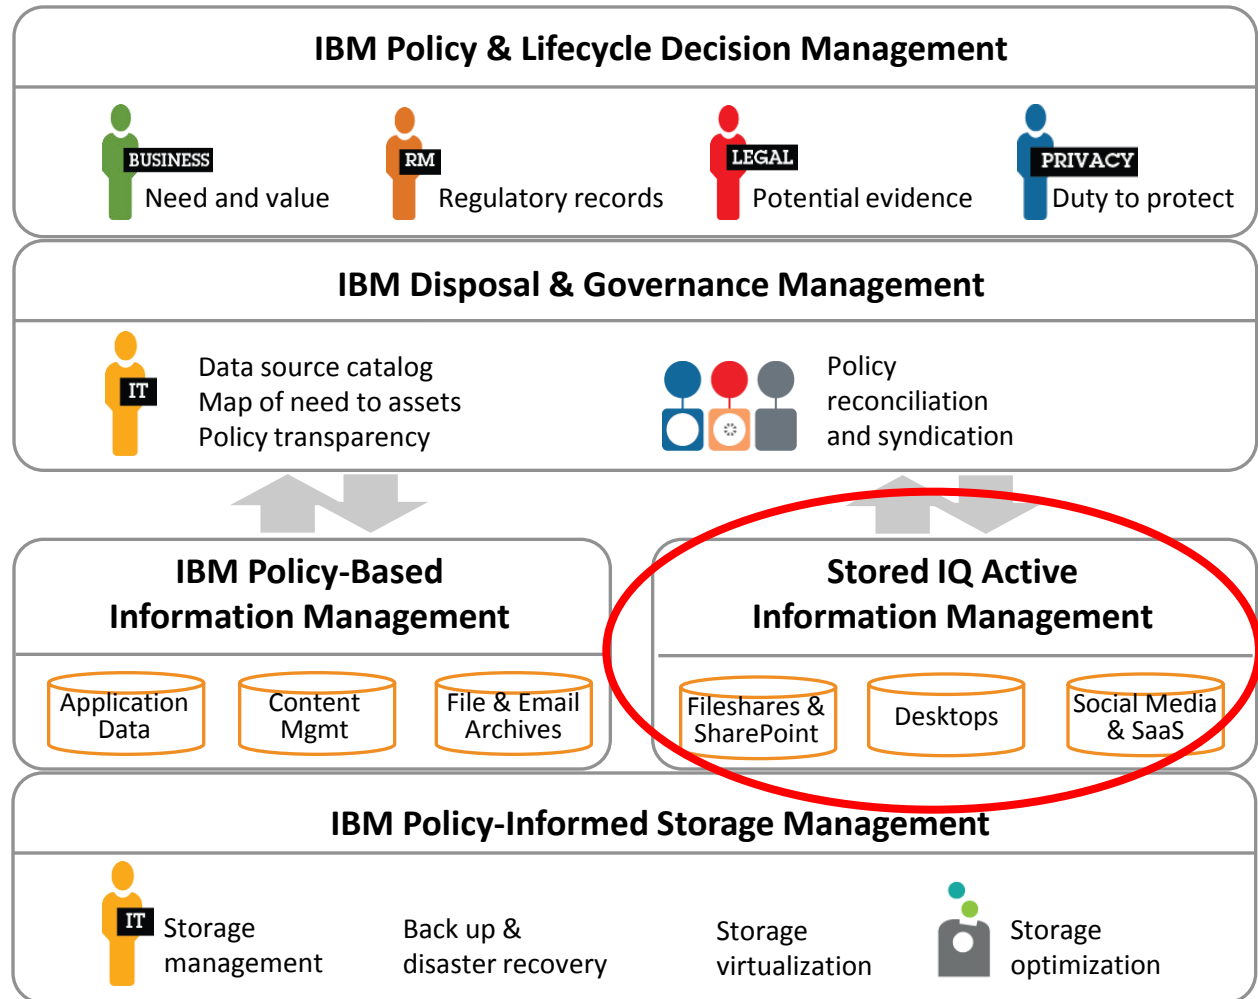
IBM Policy & Lifecycle Decision Management

BUSINESS
Need and value

RM
Regulatory records

LEGAL
Potential evidence

PRIVACY
Duty to protect

IBM Disposal & Governance Management

IT
Data source catalog
Map of need to assets
Policy transparency

Policy reconciliation and syndication

IBM Policy-Based Information Management

Application Data

Content Mgmt

File & Email Archives

Stored IQ Active Information Management

Fileshares & SharePoint

Desktops

Social Media & SaaS

IBM Policy-Informed Storage Management

IT
Storage management

Back up & disaster recovery

Storage virtualization

Storage optimization